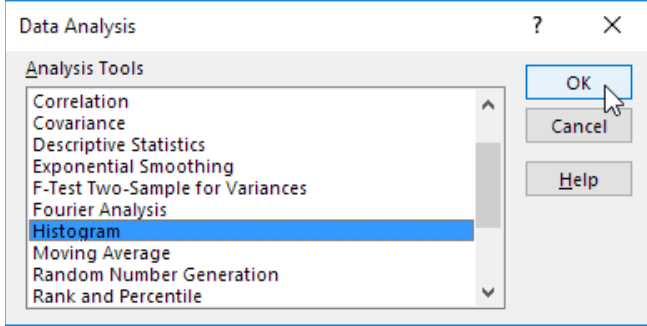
Data Analysis

?

×

Analysis Tools

Correlation
Covariance
Descriptive Statistics
Exponential Smoothing
F-Test Two-Sample for Variances
Fourier Analysis
Histogram
Moving Average
Random Number Generation
Rank and Percentile

OK

Cancel

Help